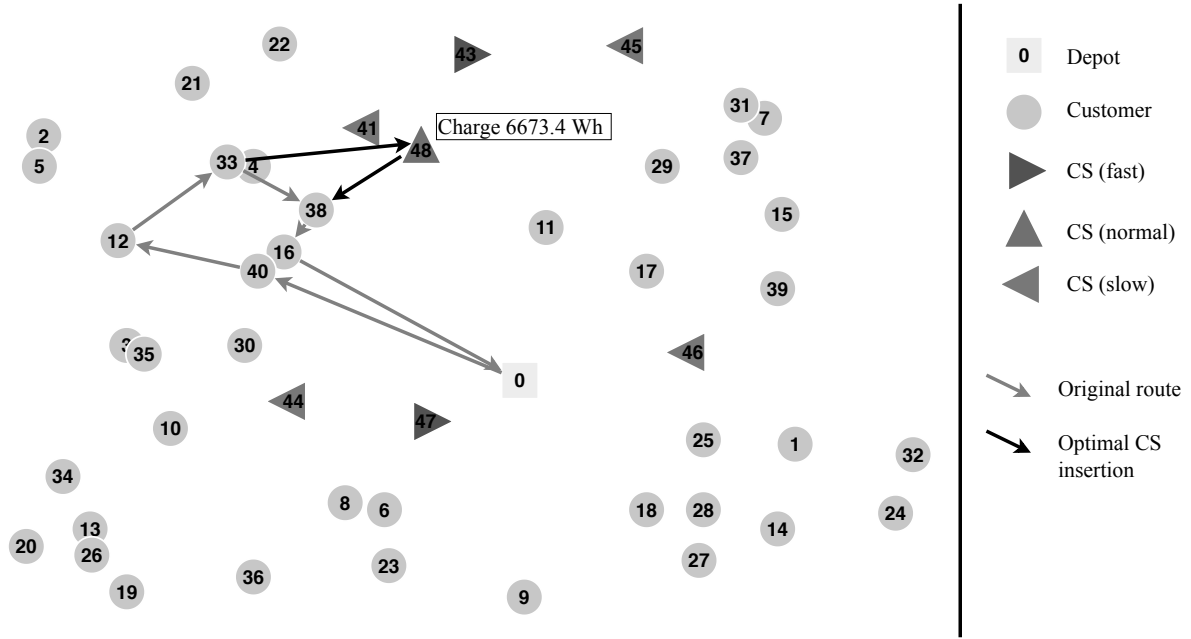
22
43
45
21
31
7
2
41
Charge 6673.4 Wh
5
33
4
48
29
37
38
15
11
12
16
40
17
39
3
35
30
46
0
44
47
10
25
1
32
34
8
6
18
28
24
14
13
20
26
27
23
36
19
9

0 Depot
Customer
CS (fast)
CS (normal)
CS (slow)
Original route
Optimal CS insertion